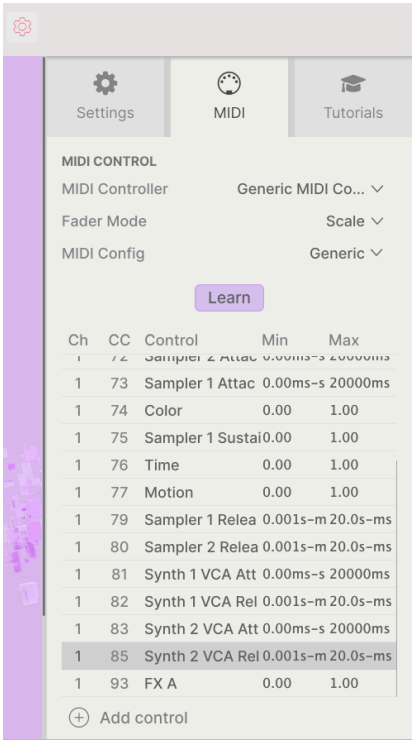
Settings

MIDI

Tutorials

MIDI CONTROL

MIDI Controller Generic MIDI Co...

Fader Mode Scale

MIDI Config Generic

Learn

| Ch | CC | Control | Min | Max |
|---|---|---|---|---|
| 1 | 72 | Sampler 2 Attac | 0.00ms-s | 20000ms |
| 1 | 73 | Sampler 1 Attac | 0.00ms-s | 20000ms |
| 1 | 74 | Color | 0.00 | 1.00 |
| 1 | 75 | Sampler 1 Sustai | 0.00 | 1.00 |
| 1 | 76 | Time | 0.00 | 1.00 |
| 1 | 77 | Motion | 0.00 | 1.00 |
| 1 | 79 | Sampler 1 Relea | 0.001s-m | 20.0s-ms |
| 1 | 80 | Sampler 2 Relea | 0.001s-m | 20.0s-ms |
| 1 | 81 | Synth 1 VCA Att | 0.00ms-s | 20000ms |
| 1 | 82 | Synth 1 VCA Rel | 0.001s-m | 20.0s-ms |
| 1 | 83 | Synth 2 VCA Att | 0.00ms-s | 20000ms |
| 1 | 85 | Synth 2 VCA Rel | 0.001s-m | 20.0s-ms |
| 1 | 93 | FX A | 0.00 | 1.00 |

Add control